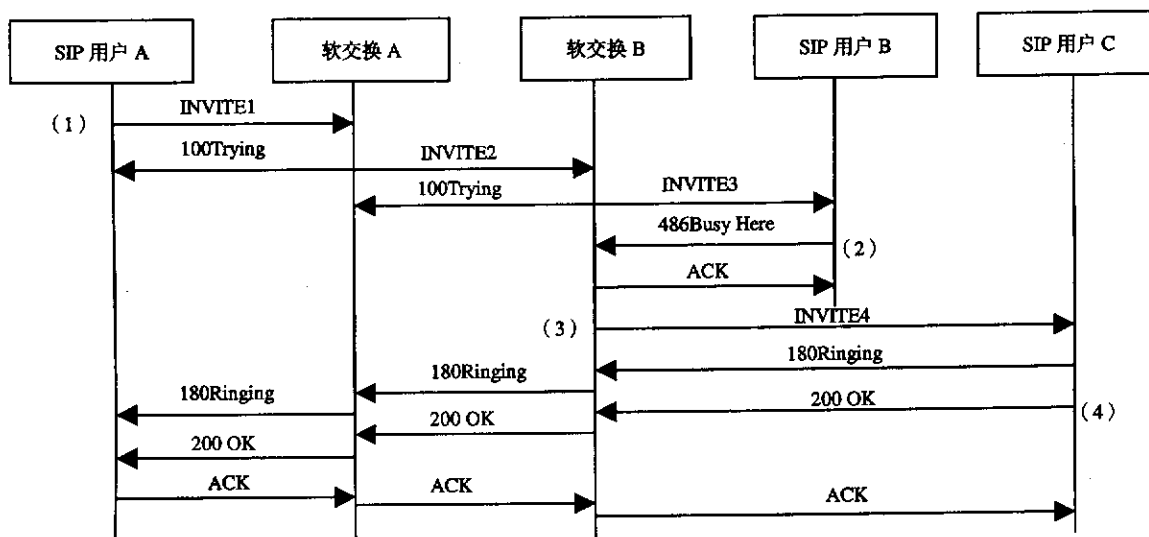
SIP 用户 A
软交换 A
软交换 B
SIP 用户 B
SIP 用户 C

（1）
INVITE1
100Trying
INVITE2
100Trying
INVITE3
486Busy Here
（2）
ACK
（3）
INVITE4
180Ringing
180Ringing
180Ringing
200 OK
（4）
200 OK
200 OK
ACK
ACK
ACK